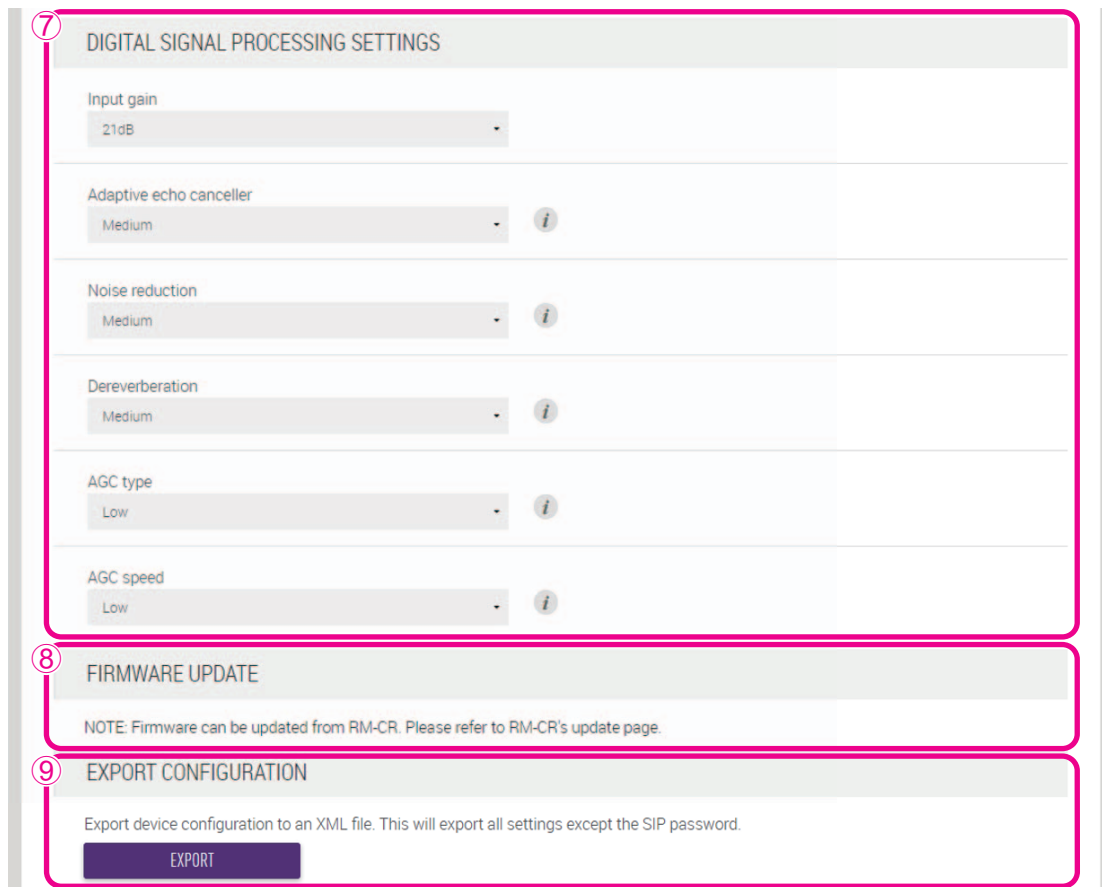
⑦
DIGITAL SIGNAL PROCESSING SETTINGS

Input gain
21dB

Adaptive echo canceller
Medium
i

Noise reduction
Medium
i

Dereverberation
Medium
i

AGC type
Low
i

AGC speed
Low
i

⑧
FIRMWARE UPDATE

NOTE: Firmware can be updated from RM-CR. Please refer to RM-CR's update page.

⑨
EXPORT CONFIGURATION

Export device configuration to an XML file. This will export all settings except the SIP password.

EXPORT